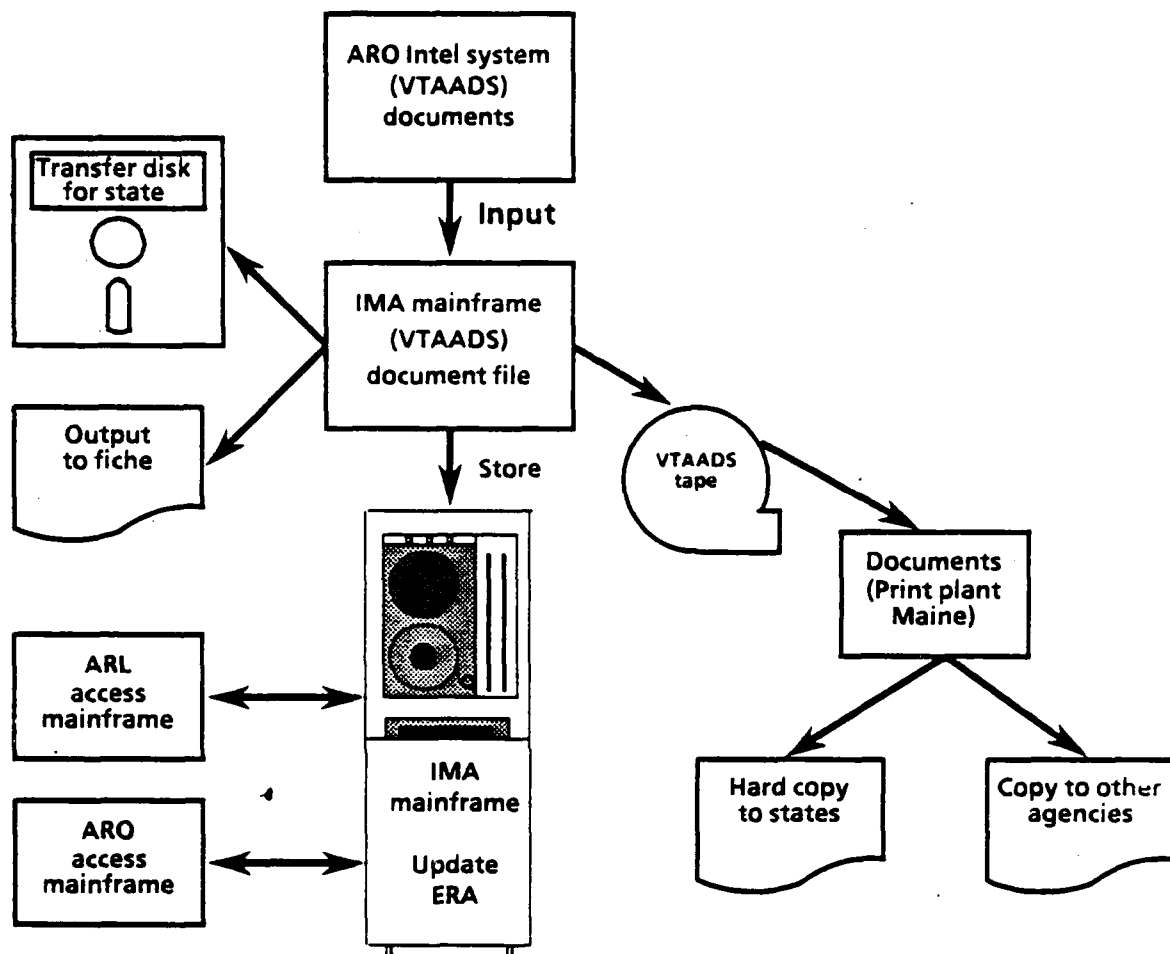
ARO Intel system (VTAADS) documents

Input

Transfer disk for state

IMA mainframe (VTAADS) document file

Output to fiche

Store

VTAADS tape

Documents (Print plant Maine)

ARL access mainframe

IMA mainframe

Update ERA

ARO access mainframe

Hard copy to states

Copy to other agencies